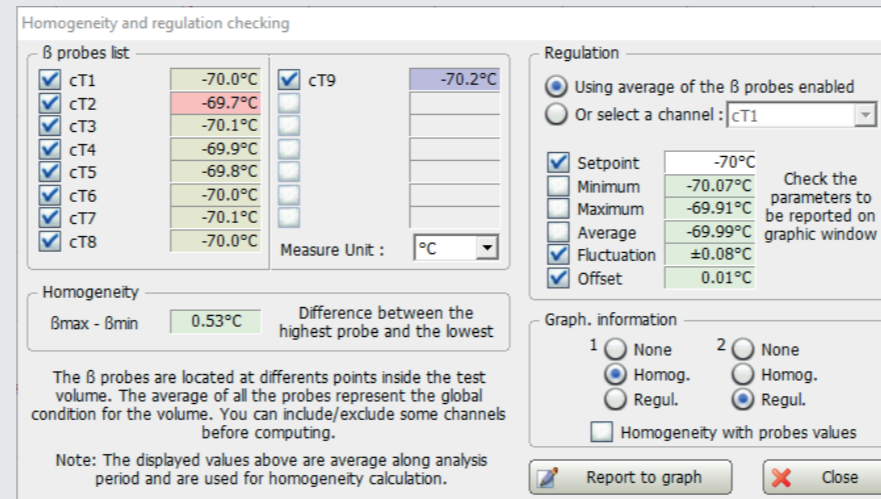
Homogeneity and regulation checking

ß probes list

| | | | |
|---|---|---|---|
| cT1 | -70.0°C | cT9 | -70.2°C |
| cT2 | -69.7°C | | |
| cT3 | -70.1°C | | |
| cT4 | -69.9°C | | |
| cT5 | -69.8°C | | |
| cT6 | -70.0°C | | |
| cT7 | -70.1°C | | |
| cT8 | -70.0°C | | |

Measure Unit : °C

Homogeneity

ßmax - ßmin 0.53°C Difference between the highest probe and the lowest

The ß probes are located at differents points inside the test volume. The average of all the probes represent the global condition for the volume. You can include/exclude some channels before computing.

Note: The displayed values above are average along analysis period and are used for homogeneity calculation.

Regulation

Using average of the ß probes enabled

Or select a channel : cT1

| | |
|---|---|
| Setpoint | -70°C |
| Minimum | -70.07°C |
| Maximum | -69.91°C |
| Average | -69.99°C |
| Fluctuation | ±0.08°C |
| Offset | 0.01°C |

Check the parameters to be reported on graphic window

Graph. information

1 None
Homog.
Regul.

2 None
Homog.
Regul.

Homogeneity with probes values

Report to graph

Close